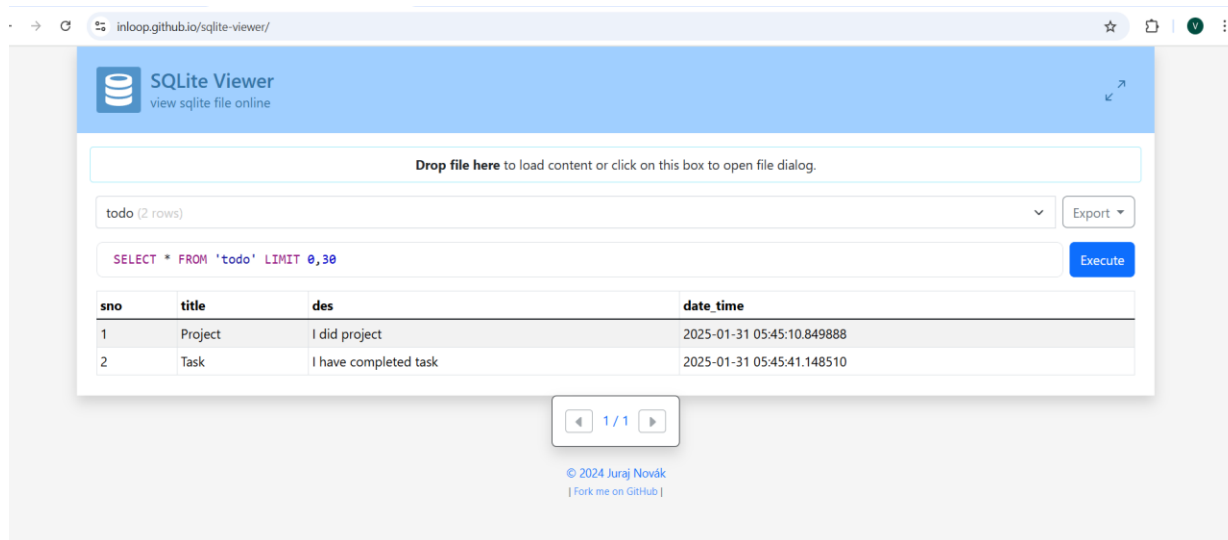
inloop.github.io/sqlite-viewer/

V

SQLite Viewer
view sqlite file online

**Drop file here** to load content or click on this box to open file dialog.

todo (2 rows)

Export

SELECT * FROM 'todo' LIMIT 0,30

Execute

| sno | title | des | date_time |
|---|---|---|---|
| 1 | Project | I did project | 2025-01-31 05:45:10.849888 |
| 2 | Task | I have completed task | 2025-01-31 05:45:41.148510 |

1 / 1

© 2024 Juraj Novák
| Fork me on GitHub |